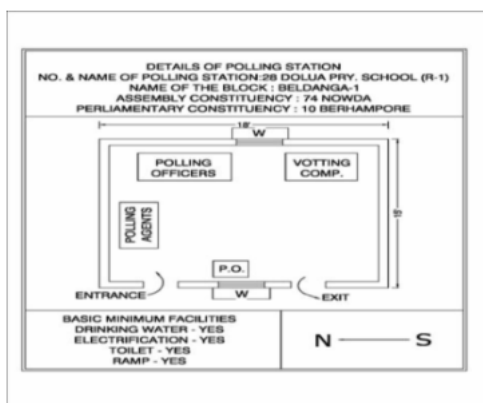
DETAILS OF POLLING STATION
NO. & NAME OF POLLING STATION:28 DOLUA PRY. SCHOOL (R-1)
NAME OF THE BLOCK : BELDANGA-1
ASSEMBLY CONSTITUENCY : 74 NOWDA
PERLIAMENTARY CONSTITUENCY : 10 BERHAMPORE

12'
W
POLLING OFFICERS
VOTTING COMP.
POLLING AGENTS
18'
P.O.
W
ENTRANCE
EXIT

BASIC MINIMUM FACILITIES
DRINKING WATER - YES
ELECTRIFICATION - YES
TOILET - YES
RAMP - YES

N S